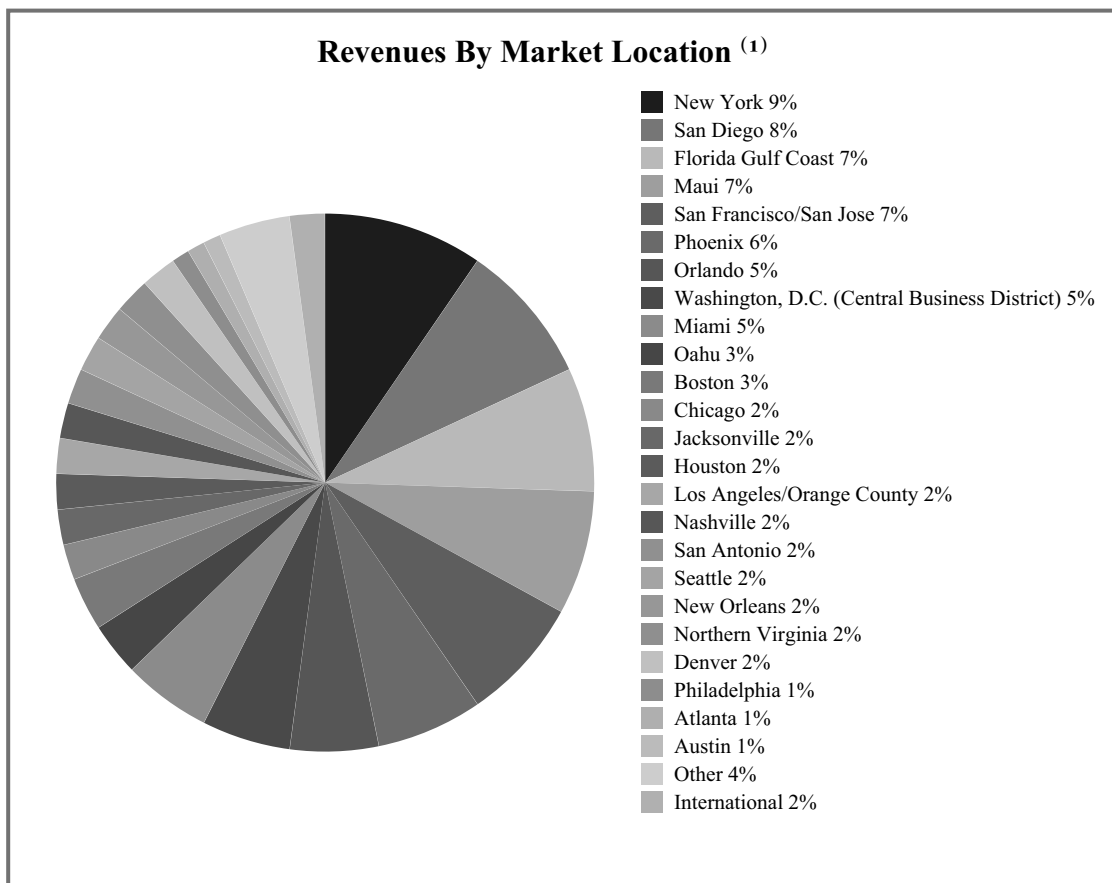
Revenues By Market Location $^{(1)}$

New York 9%
San Diego 8%
Florida Gulf Coast 7%
Maui 7%
San Francisco/San Jose 7%
Phoenix 6%
Orlando 5%
Washington, D.C. (Central Business District) 5%
Miami 5%
Oahu 3%
Boston 3%
Chicago 2%
Jacksonville 2%
Houston 2%
Los Angeles/Orange County 2%
Nashville 2%
San Antonio 2%
Seattle 2%
New Orleans 2%
Northern Virginia 2%
Denver 2%
Philadelphia 1%
Atlanta 1%
Austin 1%
Other 4%
International 2%